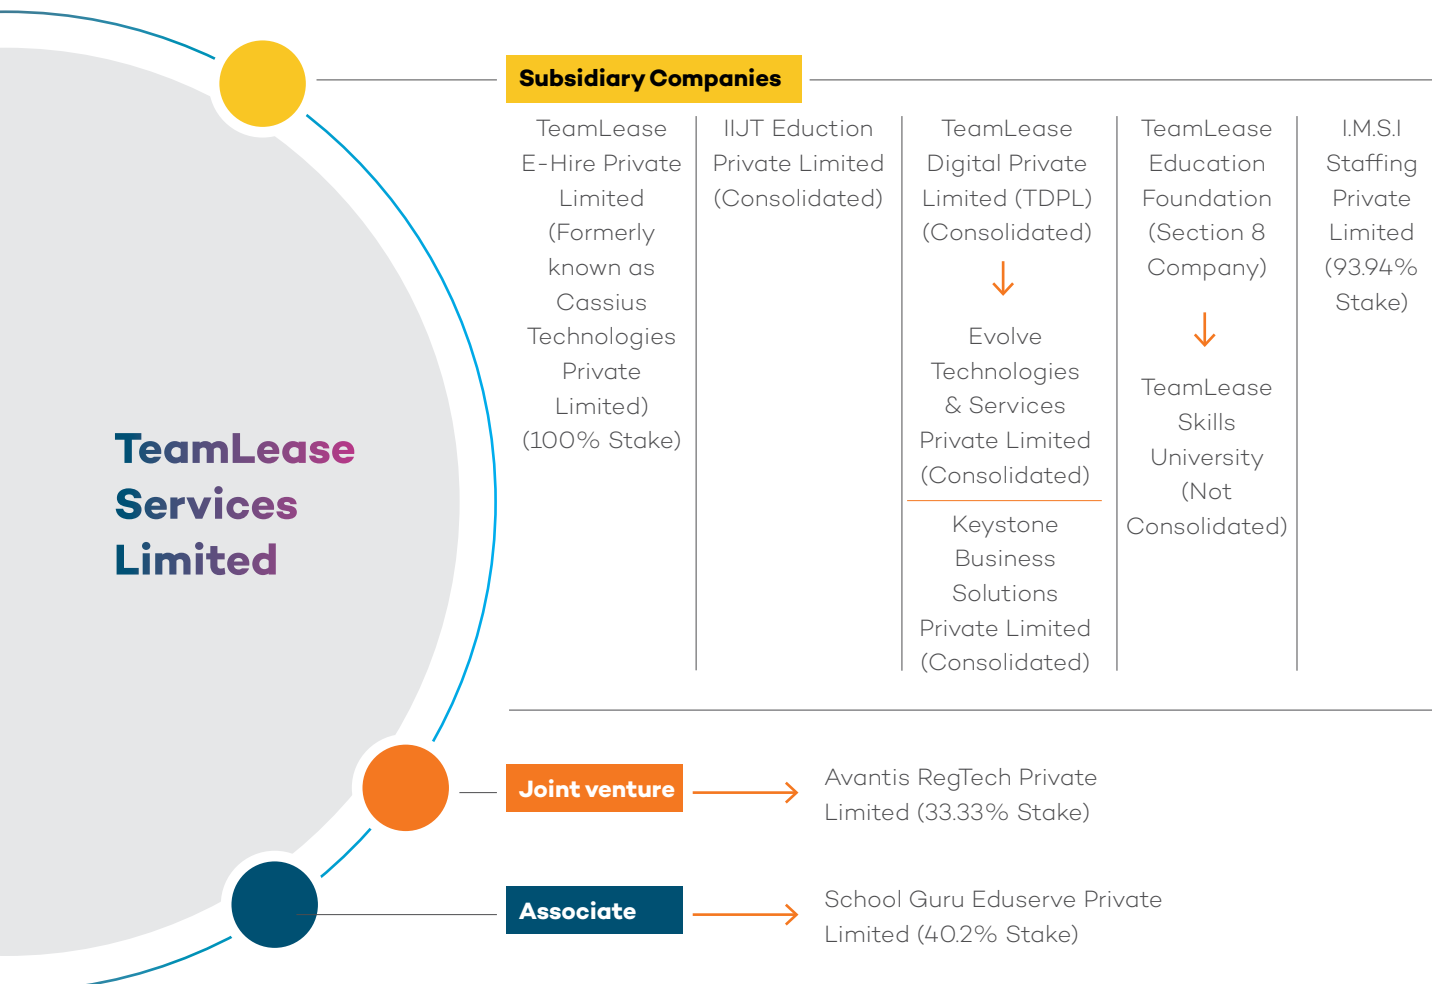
TeamLease Services Limited

Subsidiary Companies

TeamLease E-Hire Private Limited (Formerly known as Cassius Technologies Private Limited) (100% Stake)

IIJT Eduction Private Limited (Consolidated)

TeamLease Digital Private Limited (TDPL) (Consolidated)

Evolve Technologies & Services Private Limited (Consolidated)

Keystone Business Solutions Private Limited (Consolidated)

TeamLease Education Foundation (Section 8 Company)

TeamLease Skills University (Not Consolidated)

I.M.S.I Staffing Private Limited (93.94% Stake)

Joint venture

Avantis RegTech Private Limited (33.33% Stake)

Associate

School Guru Eduserve Private Limited (40.2% Stake)